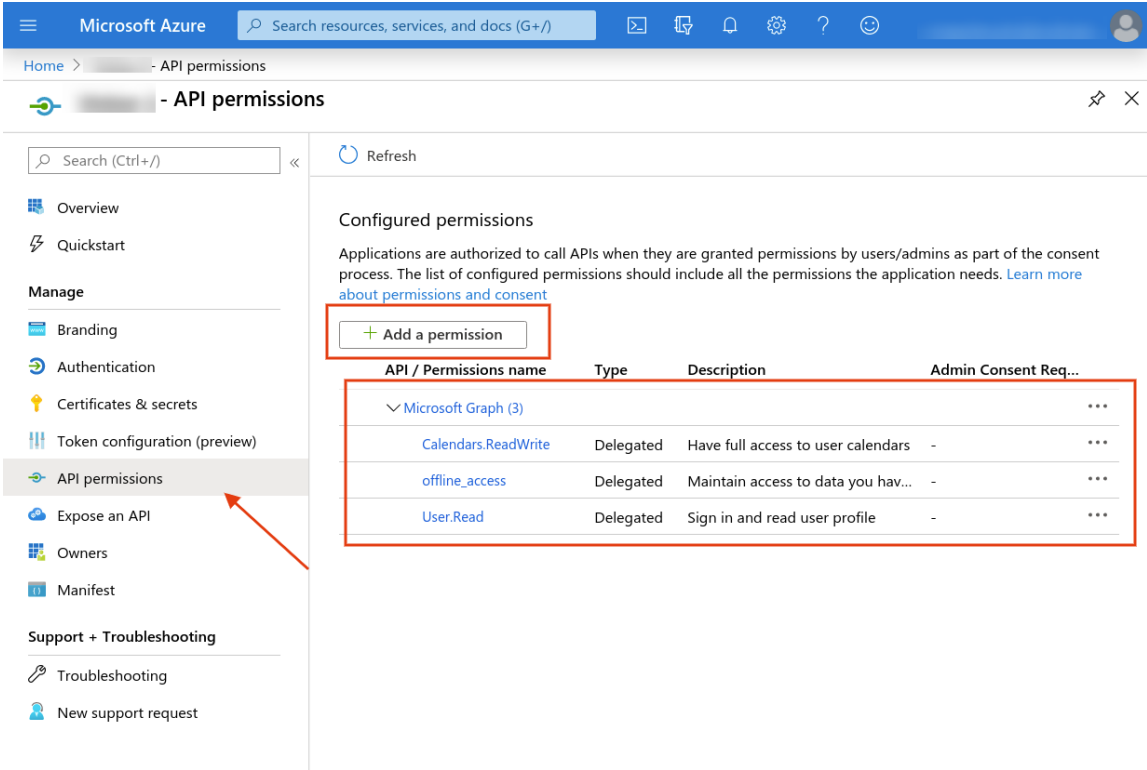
Microsoft Azure
Search resources, services, and docs (G+/)

Home > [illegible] - API permissions

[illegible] - API permissions

Search (Ctrl+/)
Overview
Quickstart
Manage
Branding
Authentication
Certificates & secrets
Token configuration (preview)
API permissions
Expose an API
Owners
Manifest
Support + Troubleshooting
Troubleshooting
New support request

Refresh

Configured permissions

Applications are authorized to call APIs when they are granted permissions by users/admins as part of the consent process. The list of configured permissions should include all the permissions the application needs. Learn more about permissions and consent

+ Add a permission

| API / Permissions name | Type | Description | Admin Consent Req... | |
|---|---|---|---|---|
| Microsoft Graph (3) | | | | ... |
| Calendars.ReadWrite | Delegated | Have full access to user calendars | - | ... |
| offline_access | Delegated | Maintain access to data you hav... | - | ... |
| User.Read | Delegated | Sign in and read user profile | - | ... |